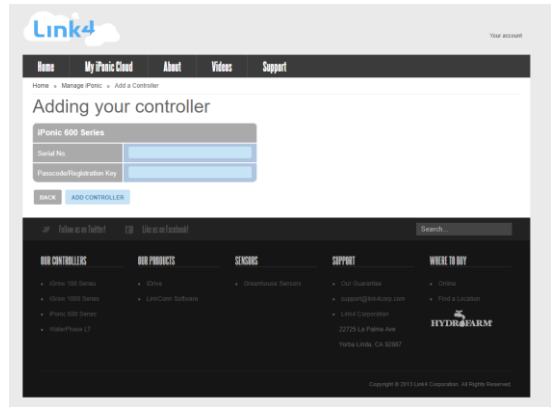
Link4

Your account

Home | My iPonic Cloud | About | Videos | Support

Home » Manage iPonic » Add a Controller

Adding your controller

| iPonic 600 Series | |
|---|---|
| Serial No. | |
| Passcode/Registration Key | |

BACK | ADD CONTROLLER

Follow us on Twitter! | Like us on Facebook!

Search...

OUR CONTROLLERS
- iGrow 100 Series
- iGrow 1000 Series
- iPonic 600 Series
- WaterPhase LT

OUR PRODUCTS
- iDrive
- LinkConn Software

SENSORS
- Greenhouse Sensors

SUPPORT
- Our Guarantee
- support@link4corp.com
- Link4 Corporation

22725 La Palma Ave

Yorba Linda, CA 92887

WHERE TO BUY
- Online
- Find a Location

HYDROFARM

Copyright © 2013 Link4 Corporation. All Rights Reserved.